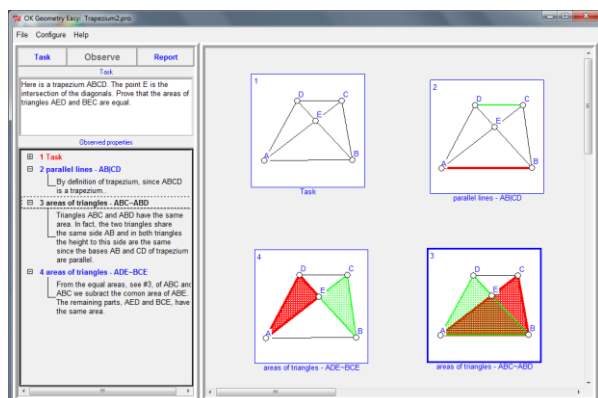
OK Geometry Easy: Trapezium2.pro

File Configure Help

Task Observe Report

Task

Here is a trapezium ABCD. The point E is the intersection of the diagonals. Prove that the areas of triangles AED and BEC are equal.

Observed properties

⊞ 1 Task

⊟ 2 parallel lines - AB|CD

By definition of trapezium, since ABCD is a trapezium.

⊟ 3 areas of triangles - ABC~ABD

Triangles ABC and ABD have the same area. In fact, the two triangles share the same side AB and in both triangles the height to this side are the same since the bases AB and CD of trapezium are parallel.

⊟ 4 areas of triangles - ADE~BCE

From the equal areas, see #3, of ABC and ABC we subtract the comon area of ABE. The remaining parts, AED and BCE, have the same area.

1
D C E A B
Task

2
D C E A B
parallel lines - AB|CD

4
D C E A B
areas of triangles - ADE~BCE

3
D C E A B
areas of triangles - ABC~ABD